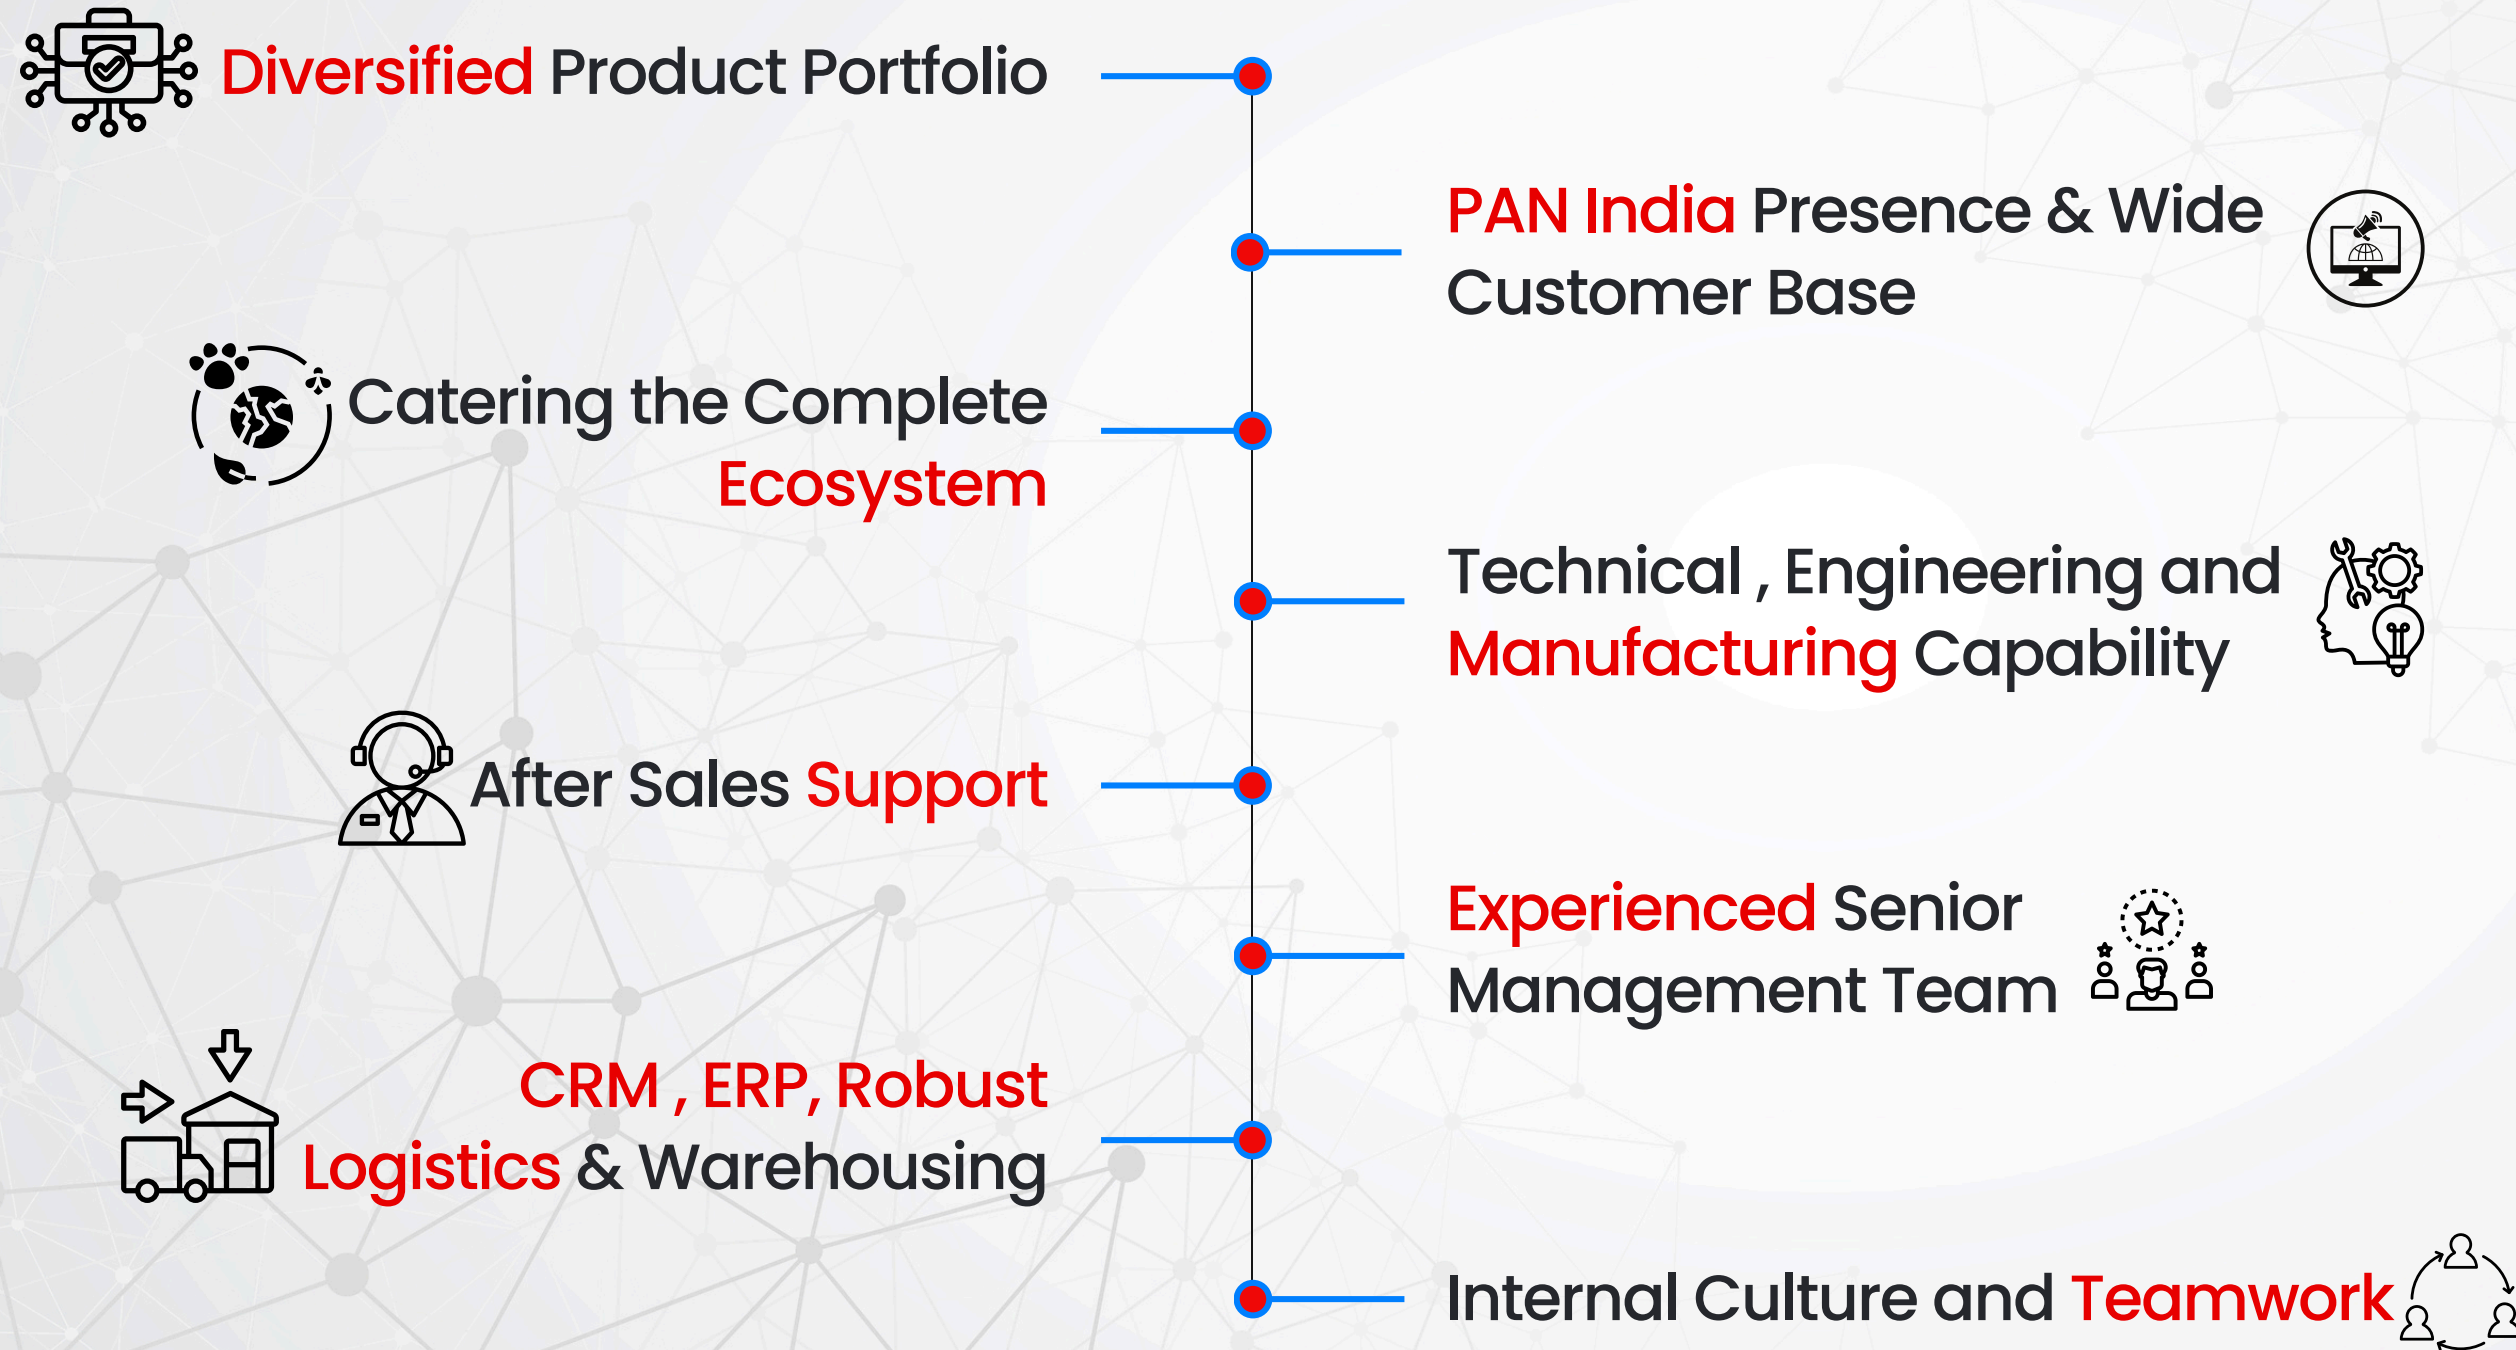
Diversified Product Portfolio

PAN India Presence & Wide Customer Base

Catering the Complete Ecosystem

Technical , Engineering and Manufacturing Capability

After Sales Support

Experienced Senior Management Team

CRM , ERP, Robust Logistics & Warehousing

Internal Culture and Teamwork